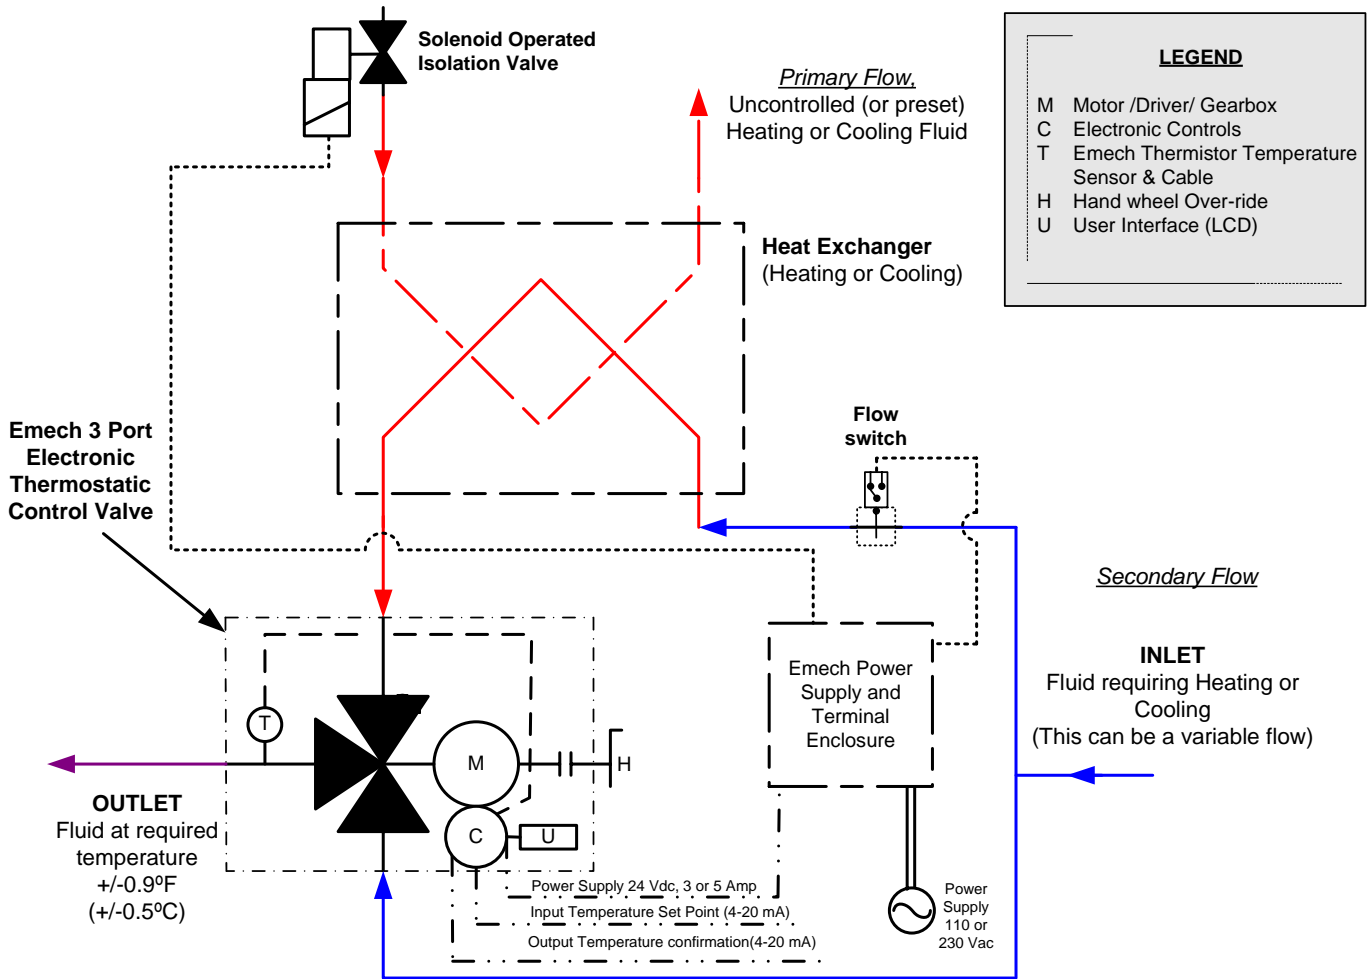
Solenoid Operated Isolation Valve

Primary Flow, Uncontrolled (or preset) Heating or Cooling Fluid

LEGEND

M Motor /Driver/ Gearbox
C Electronic Controls
T Emech Thermistor Temperature Sensor & Cable
H Hand wheel Over-ride
U User Interface (LCD)

Heat Exchanger (Heating or Cooling)

Flow switch

Emech 3 Port Electronic Thermostatic Control Valve

Secondary Flow

T

M

H

C

U

Emech Power Supply and Terminal Enclosure

INLET
Fluid requiring Heating or Cooling
(This can be a variable flow)

OUTLET
Fluid at required temperature
+/-0.9ºF
(+/-0.5ºC)

Power Supply 24 Vdc, 3 or 5 Amp

Input Temperature Set Point (4-20 mA)

Output Temperature confirmation(4-20 mA)

Power Supply 110 or 230 Vac